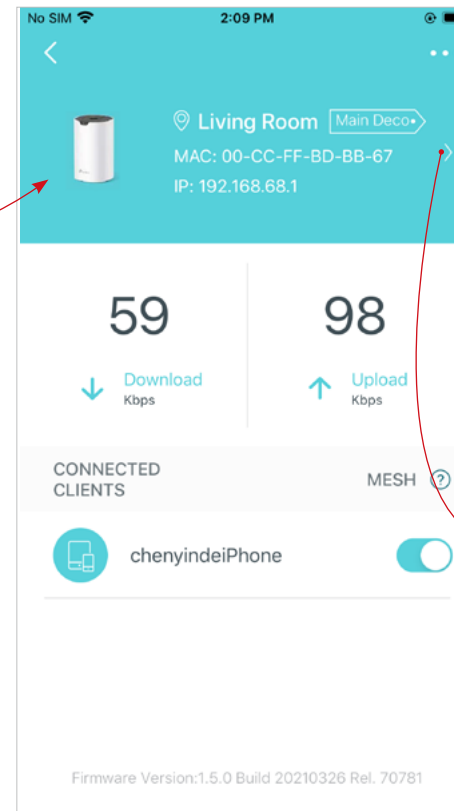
No SIM 2:09 PM

Living Room Main Deco

MAC: 00-CC-FF-BD-BB-67

IP: 192.168.68.1

59

Download
Kbps

98

Upload
Kbps

CONNECTED CLIENTS

MESH

chenyindeiPhone

Firmware Version:1.5.0 Build 20210326 Rel. 70781